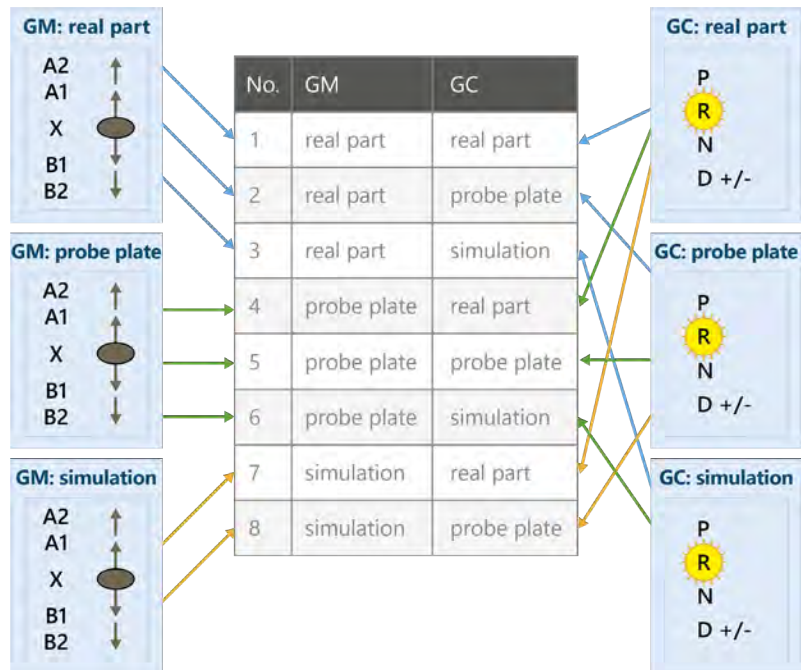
GM: real part
A2
A1
X
B1
B2

GM: probe plate
A2
A1
X
B1
B2

GM: simulation
A2
A1
X
B1
B2

| No. | GM | GC |
|---|---|---|
| 1 | real part | real part |
| 2 | real part | probe plate |
| 3 | real part | simulation |
| 4 | probe plate | real part |
| 5 | probe plate | probe plate |
| 6 | probe plate | simulation |
| 7 | simulation | real part |
| 8 | simulation | probe plate |

GC: real part
P
R
N
D +/-

GC: probe plate
P
R
N
D +/-

GC: simulation
P
R
N
D +/-